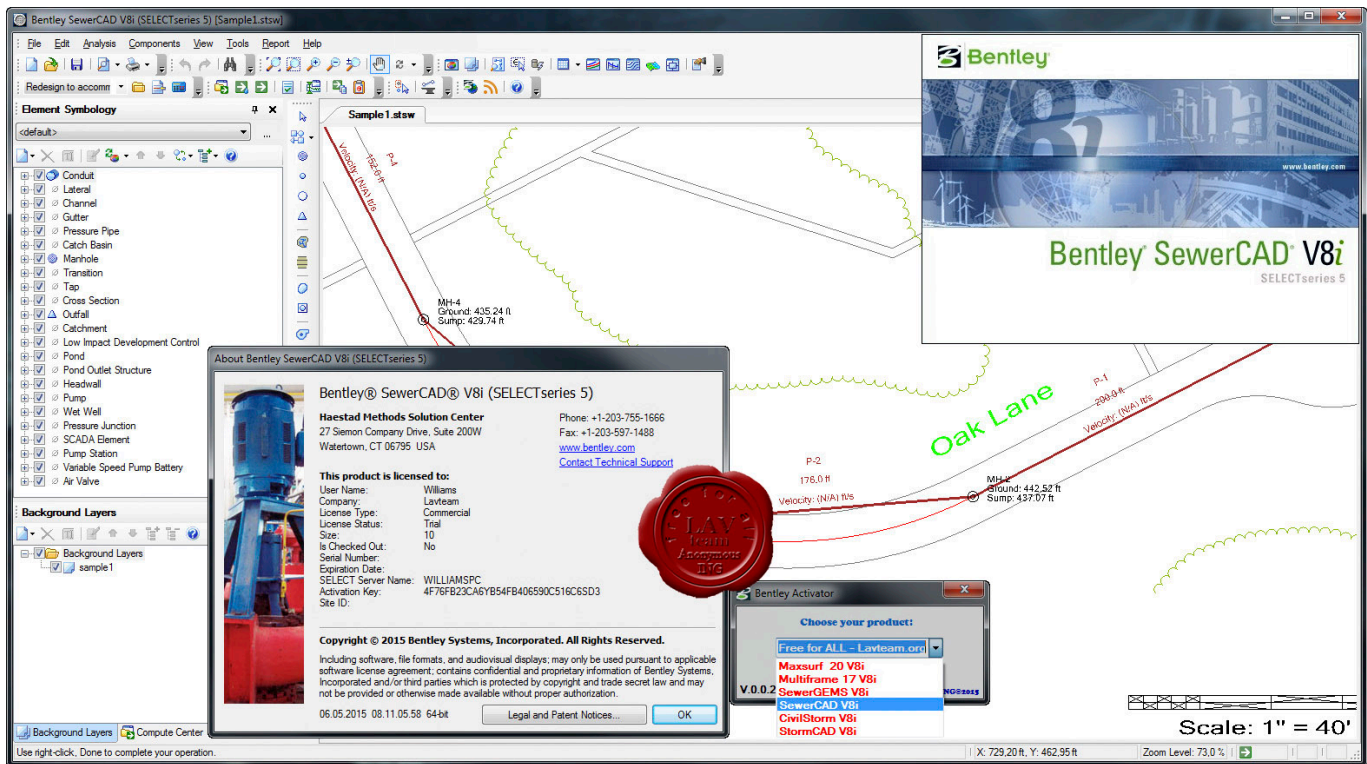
Bentley SewerCAD V8i (SELECTseries 5) [Sample1.stsw]

File Edit Analysis Components View Tools Report Help

Redesign to accomn

Element Symbology

<default>

Conduit
Lateral
Channel
Gutter
Pressure Pipe
Catch Basin
Manhole
Transition
Tap
Cross Section
Outfall
Catchment
Low Impact Development Control
Pond
Pond Outlet Structure
Headwall
Pump
Wet Well
Pressure Junction
SCADA Element
Pump Station
Variable Speed Pump Battery
Air Valve

Background Layers

Background Layers
sample1

Background Layers | Compute Center

Use right-click, Done to complete your operation.

Sample1.stsw

P-4
152.0 ft
Velocity: (N/A) ft/s

MH-4
Ground: 435.24 ft
Sump: 429.74 ft

Oak Lane

P-1
200.0 ft
Velocity: (N/A) ft/s

P-2
176.0 ft
Velocity: (N/A) ft/s

MH-1
Ground: 442.52 ft
Sump: 437.07 ft

Bentley
www.bentley.com
Bentley SewerCAD V8i
SELECTseries 5

About Bentley SewerCAD V8i (SELECTseries 5)

Bentley® SewerCAD® V8i (SELECTseries 5)

Haestad Methods Solution Center
27 Siemon Company Drive, Suite 200W
Watertown, CT 06795 USA

Phone: +1-203-755-1666
Fax: +1-203-597-1488
www.bentley.com
Contact Technical Support

This product is licensed to:
User Name: Williams
Company: Lavteam
License Type: Commercial
License Status: Trial
Size: 10
Is Checked Out: No
Serial Number:
Expiration Date:
SELECT Server Name: WILLIAMSPC
Activation Key: 4F76FB23CA6YB54FB406590C516C6SD3
Site ID:

Copyright © 2015 Bentley Systems, Incorporated. All Rights Reserved.

Including software, file formats, and audiovisual displays; may only be used pursuant to applicable software license agreement; contains confidential and proprietary information of Bentley Systems, Incorporated and/or third parties which is protected by copyright and trade secret law and may not be provided or otherwise made available without proper authorization.

06.05.2015 08.11.05.58 64-bit

Legal and Patent Notices... OK

LAV Team Anonymous INC

Bentley Activator
Choose your product:
Free for ALL - Lavteam.org
Maxsurf 20 V8i
Multiframe 17 V8i
SewerGEMS V8i
SewerCAD V8i
CivilStorm V8i
StormCAD V8i
V.0.0.2
ING©2015

Scale: 1" = 40'

X: 729,20 ft, Y: 462,95 ft
Zoom Level: 73,0 %